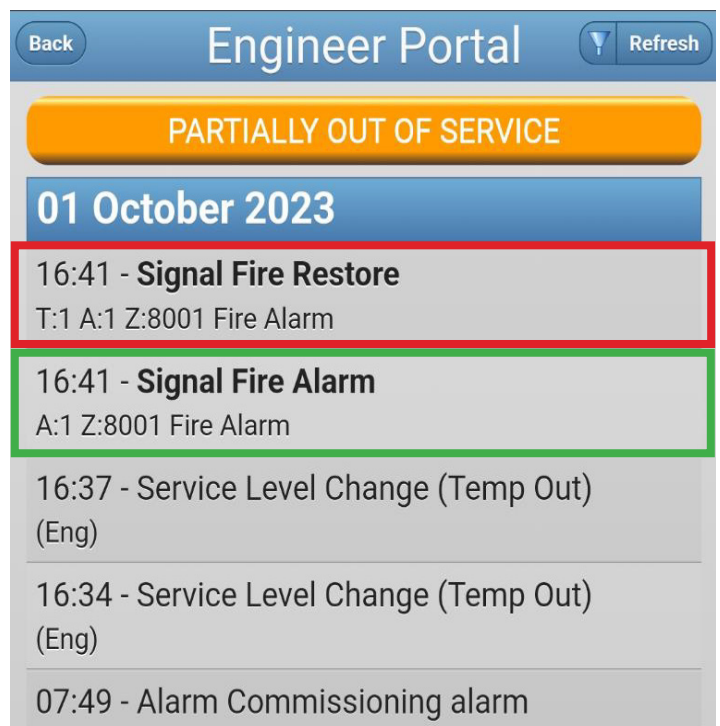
Back

Engineer Portal

Refresh

PARTIALLY OUT OF SERVICE

01 October 2023

16:41 - **Signal Fire Restore**
T:1 A:1 Z:8001 Fire Alarm

16:41 - **Signal Fire Alarm**
A:1 Z:8001 Fire Alarm

16:37 - Service Level Change (Temp Out) (Eng)

16:34 - Service Level Change (Temp Out) (Eng)

07:49 - Alarm Commissioning alarm